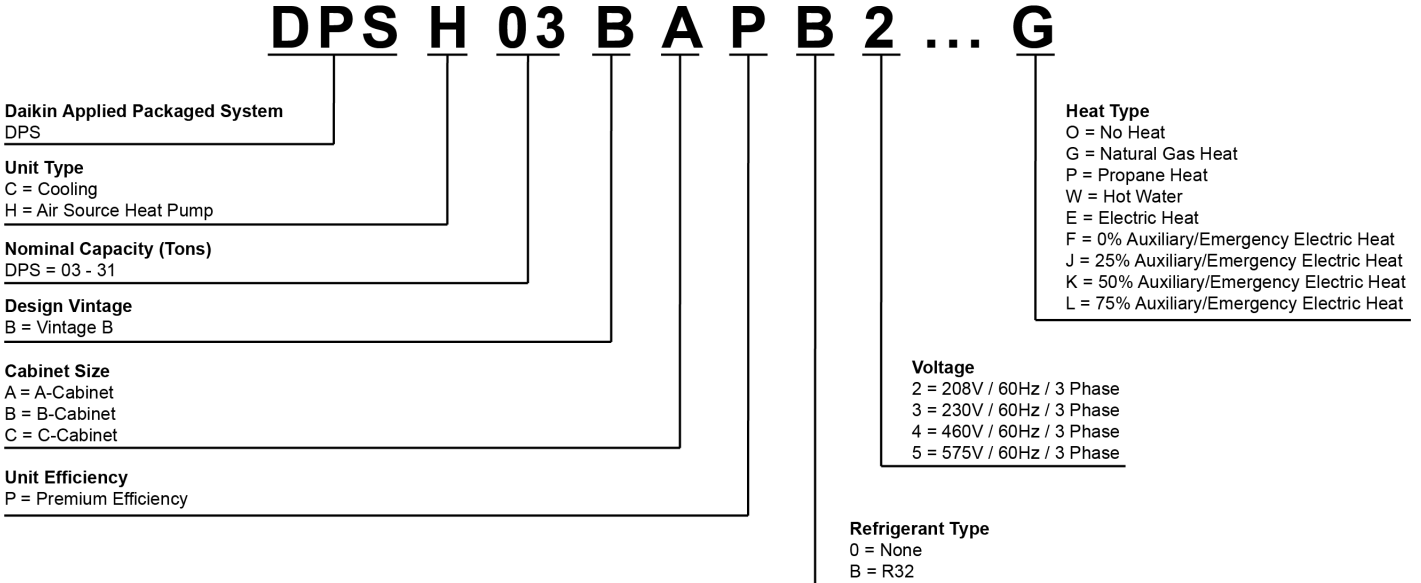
DPS H 03 B A P B 2 ... G

Daikin Applied Packaged System
DPS

Unit Type
C = Cooling
H = Air Source Heat Pump

Nominal Capacity (Tons)
DPS = 03 - 31

Design Vintage
B = Vintage B

Cabinet Size
A = A-Cabinet
B = B-Cabinet
C = C-Cabinet

Unit Efficiency
P = Premium Efficiency

Heat Type
O = No Heat
G = Natural Gas Heat
P = Propane Heat
W = Hot Water
E = Electric Heat
F = 0% Auxiliary/Emergency Electric Heat
J = 25% Auxiliary/Emergency Electric Heat
K = 50% Auxiliary/Emergency Electric Heat
L = 75% Auxiliary/Emergency Electric Heat

Voltage
2 = 208V / 60Hz / 3 Phase
3 = 230V / 60Hz / 3 Phase
4 = 460V / 60Hz / 3 Phase
5 = 575V / 60Hz / 3 Phase

Refrigerant Type
0 = None
B = R32